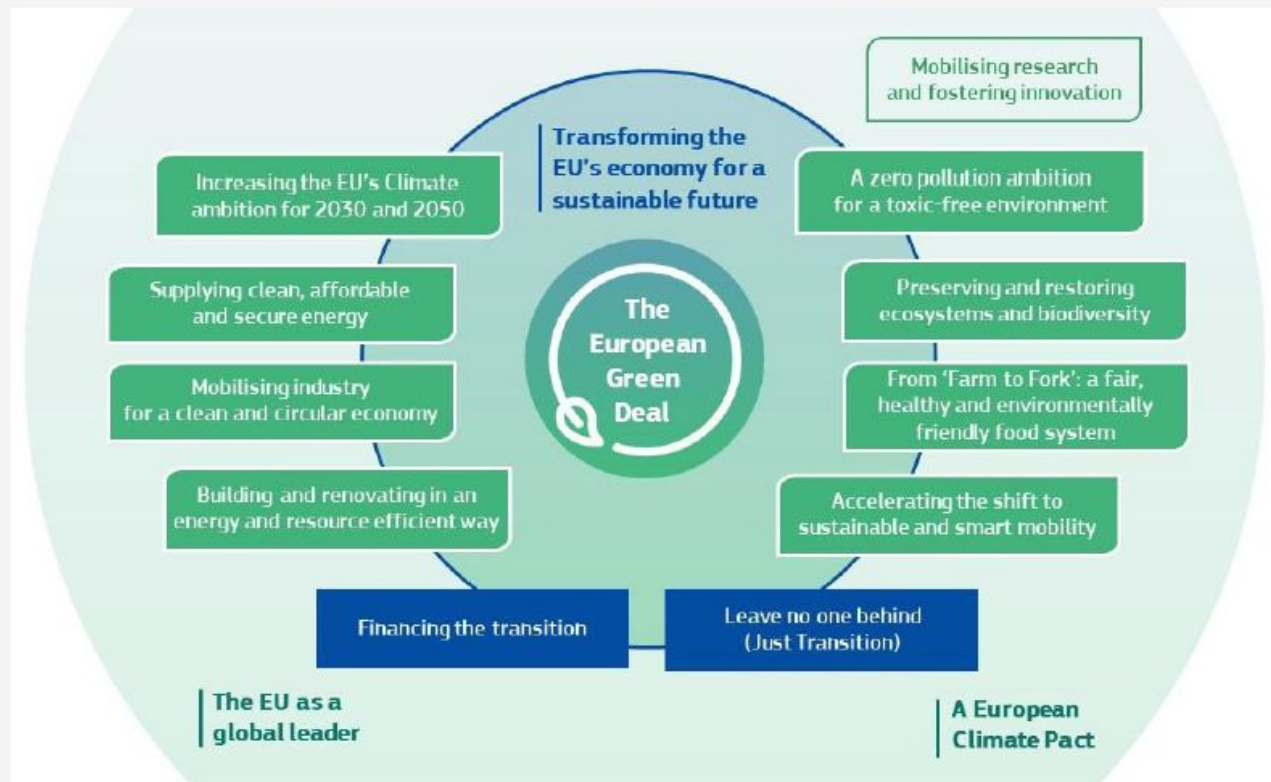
Mobilising research and fostering innovation

Transforming the EU's economy for a sustainable future

Increasing the EU's Climate ambition for 2030 and 2050

A zero pollution ambition for a toxic-free environment

Supplying clean, affordable and secure energy

The European Green Deal

Preserving and restoring ecosystems and biodiversity

Mobilising industry for a clean and circular economy

From 'Farm to Fork': a fair, healthy and environmentally friendly food system

Building and renovating in an energy and resource efficient way

Accelerating the shift to sustainable and smart mobility

Financing the transition

Leave no one behind (Just Transition)

The EU as a global leader

A European Climate Pact